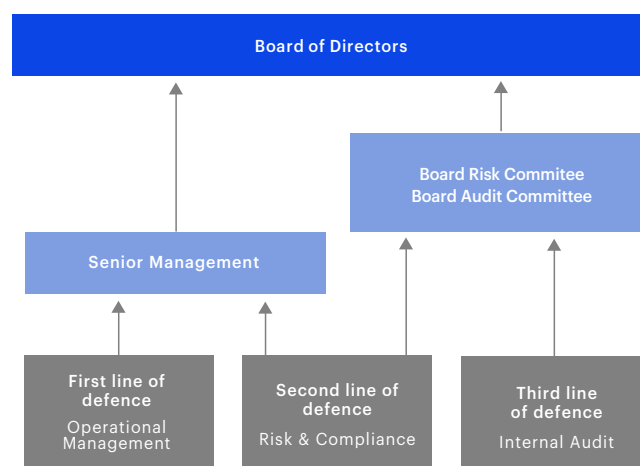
Board of Directors

Board Risk Commitee
Board Audit Committee

Senior Management

First line of defence
Operational Management

Second line of defence
Risk & Compliance

Third line of defence
Internal Audit